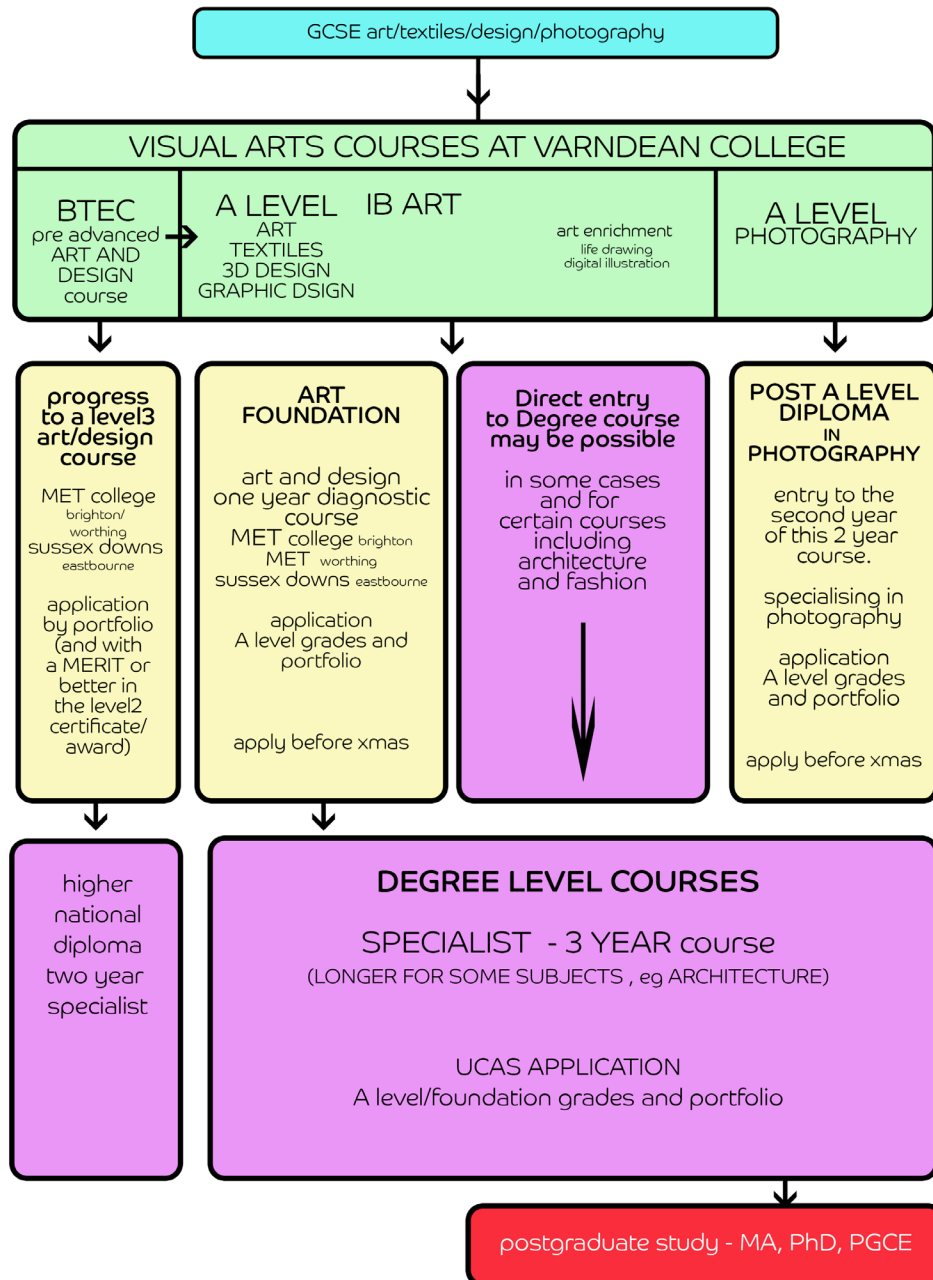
GCSE art/textiles/design/photography

VISUAL ARTS COURSES AT VARNDEAN COLLEGE

BTEC
pre advanced
ART AND
DESIGN
course

A LEVEL IB ART
ART
TEXTILES
3D DESIGN
GRAPHIC DSIGN

art enrichment
life drawing
digital illustration

A LEVEL
PHOTOGRAPHY

progress to a level3 art/design course

MET college brighton/ worthing
sussex downs eastbourne

application by portfolio (and with a MERIT or better in the level2 certificate/ award)

ART FOUNDATION

art and design one year diagnostic course
MET college brighton
MET worthing
sussex downs eastbourne

application
A level grades and portfolio

apply before xmas

Direct entry to Degree course may be possible

in some cases and for certain courses including architecture and fashion

POST A LEVEL DIPLOMA IN PHOTOGRAPHY

entry to the second year of this 2 year course.

specialising in photography

application
A level grades and portfolio

apply before xmas

higher national diploma two year specialist

DEGREE LEVEL COURSES

SPECIALIST - 3 YEAR course
(LONGER FOR SOME SUBJECTS , eg ARCHITECTURE)

UCAS APPLICATION
A level/foundation grades and portfolio

postgraduate study - MA, PhD, PGCE